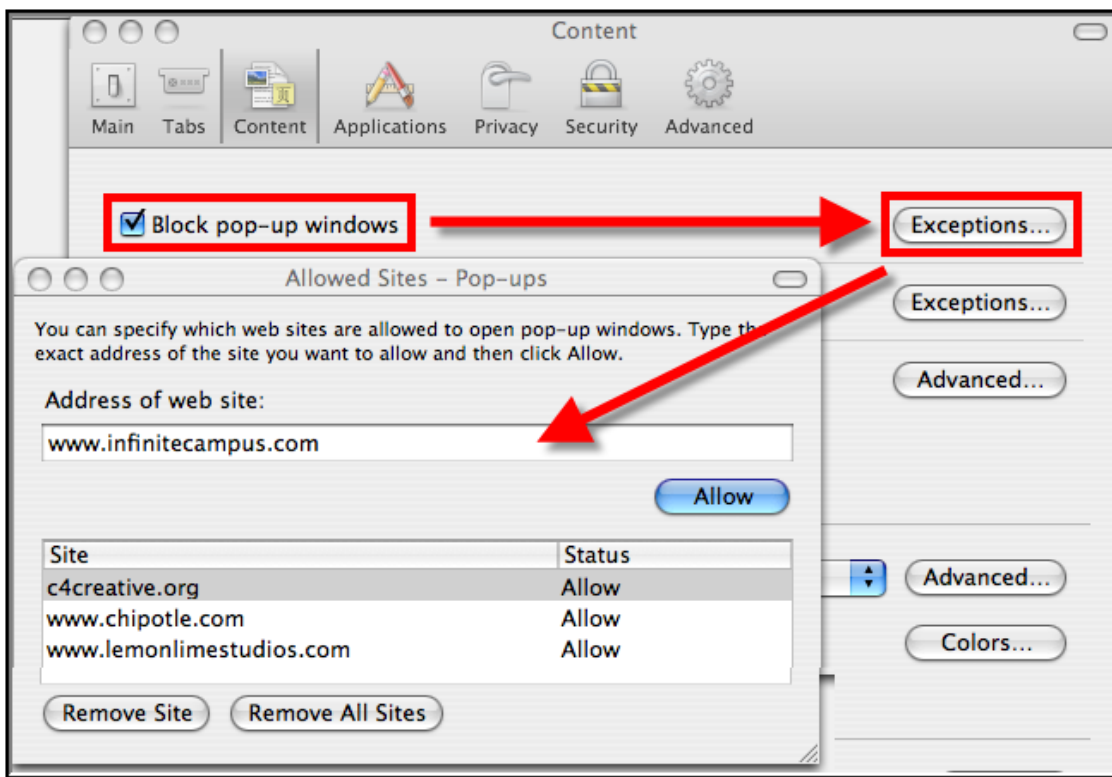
Content

Main Tabs Content Applications Privacy Security Advanced

Block pop-up windows

Exceptions...

Allowed Sites – Pop-ups

You can specify which web sites are allowed to open pop-up windows. Type th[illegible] exact address of the site you want to allow and then click Allow.

Address of web site:

www.infinitecampus.com

Allow

Exceptions...

Advanced...

| Site | Status |
|---|---|
| c4creative.org | Allow |
| www.chipotle.com | Allow |
| www.lemonlimestudios.com | Allow |

Advanced...

Colors...

Remove Site Remove All Sites